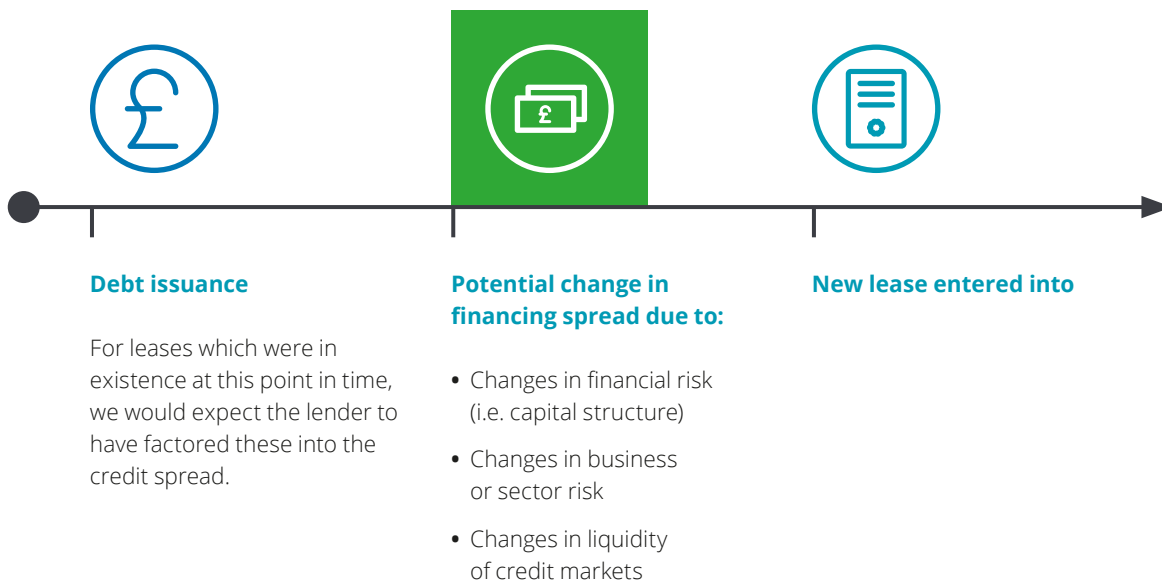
Debt issuance

For leases which were in existence at this point in time, we would expect the lender to have factored these into the credit spread.

Potential change in financing spread due to:

• Changes in financial risk (i.e. capital structure)

• Changes in business or sector risk

• Changes in liquidity of credit markets

New lease entered into